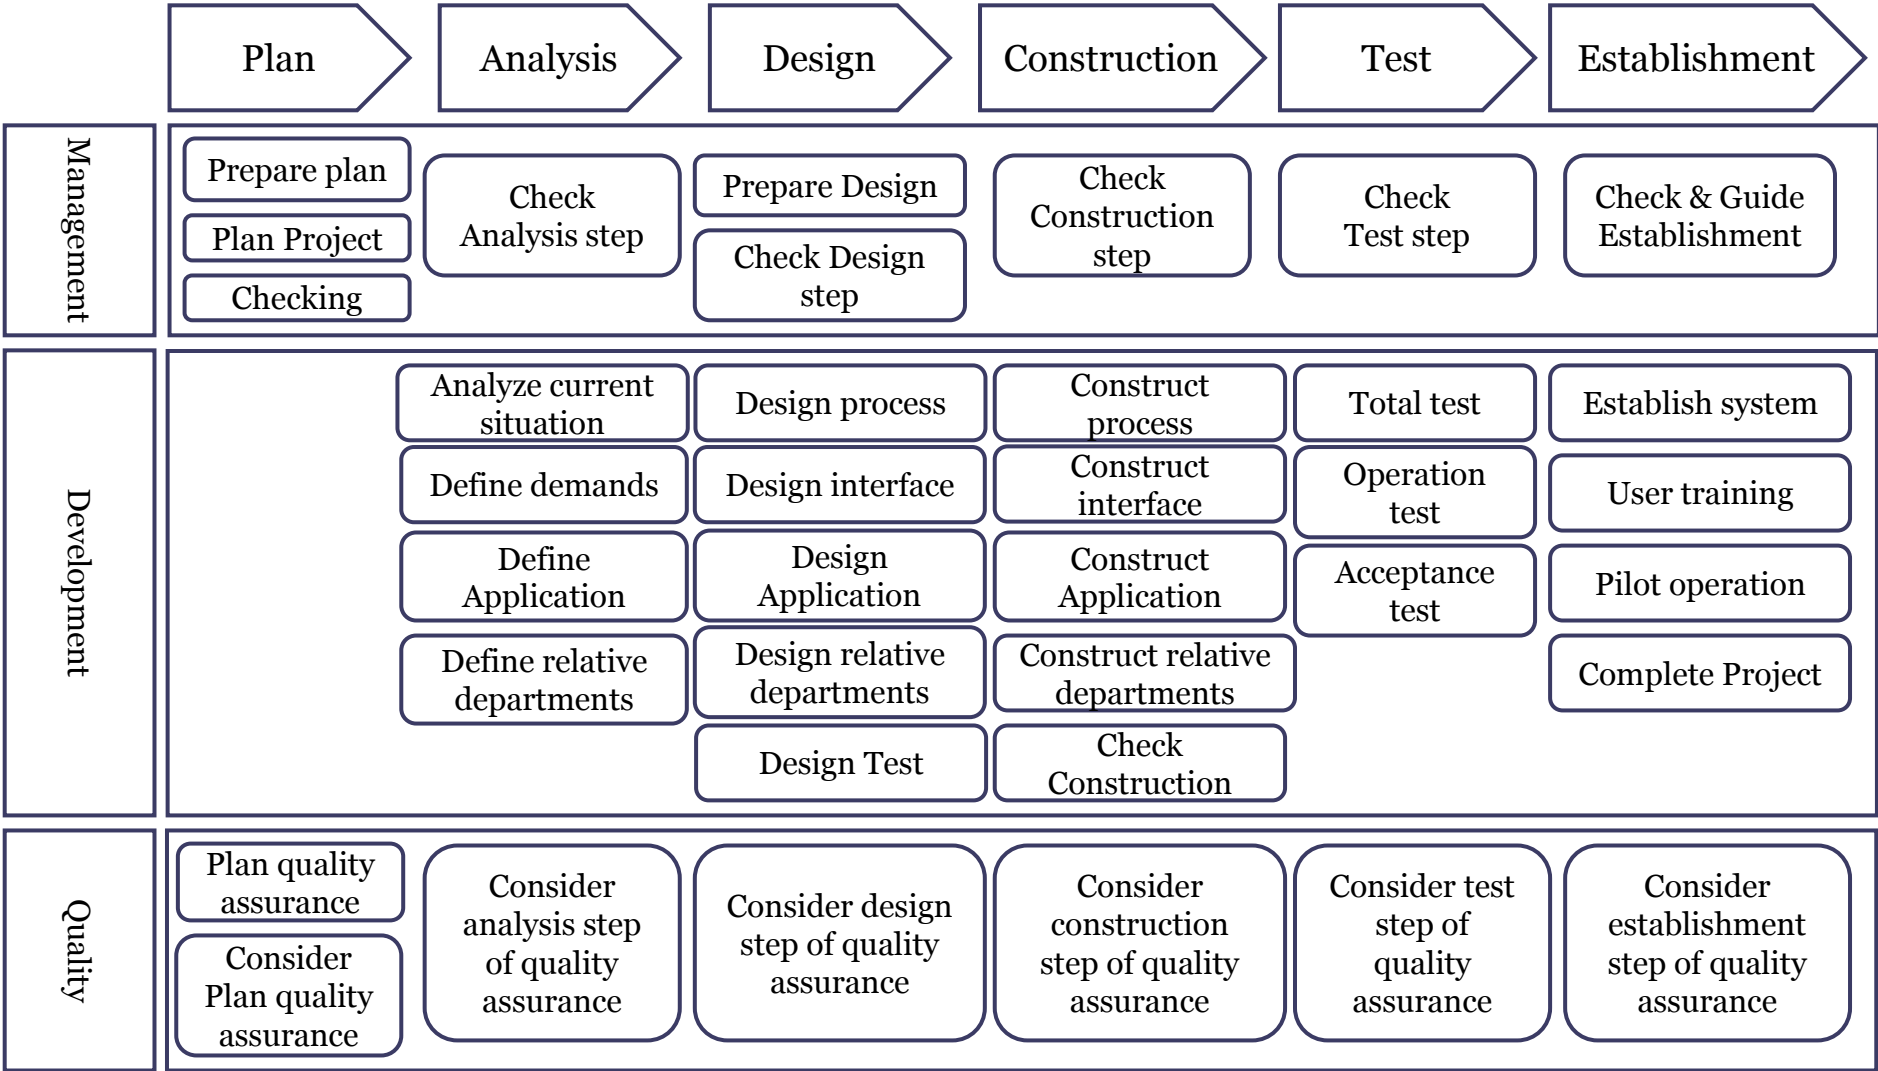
Plan
Analysis
Design
Construction
Test
Establishment

Management

Prepare plan
Plan Project
Checking

Check Analysis step

Prepare Design
Check Design step

Check Construction step

Check Test step

Check & Guide Establishment

Development

Analyze current situation
Define demands
Define Application
Define relative departments

Design process
Design interface
Design Application
Design relative departments
Design Test

Construct process
Construct interface
Construct Application
Construct relative departments
Check Construction

Total test
Operation test
Acceptance test

Establish system
User training
Pilot operation
Complete Project

Quality

Plan quality assurance
Consider Plan quality assurance

Consider analysis step of quality assurance

Consider design step of quality assurance

Consider construction step of quality assurance

Consider test step of quality assurance

Consider establishment step of quality assurance